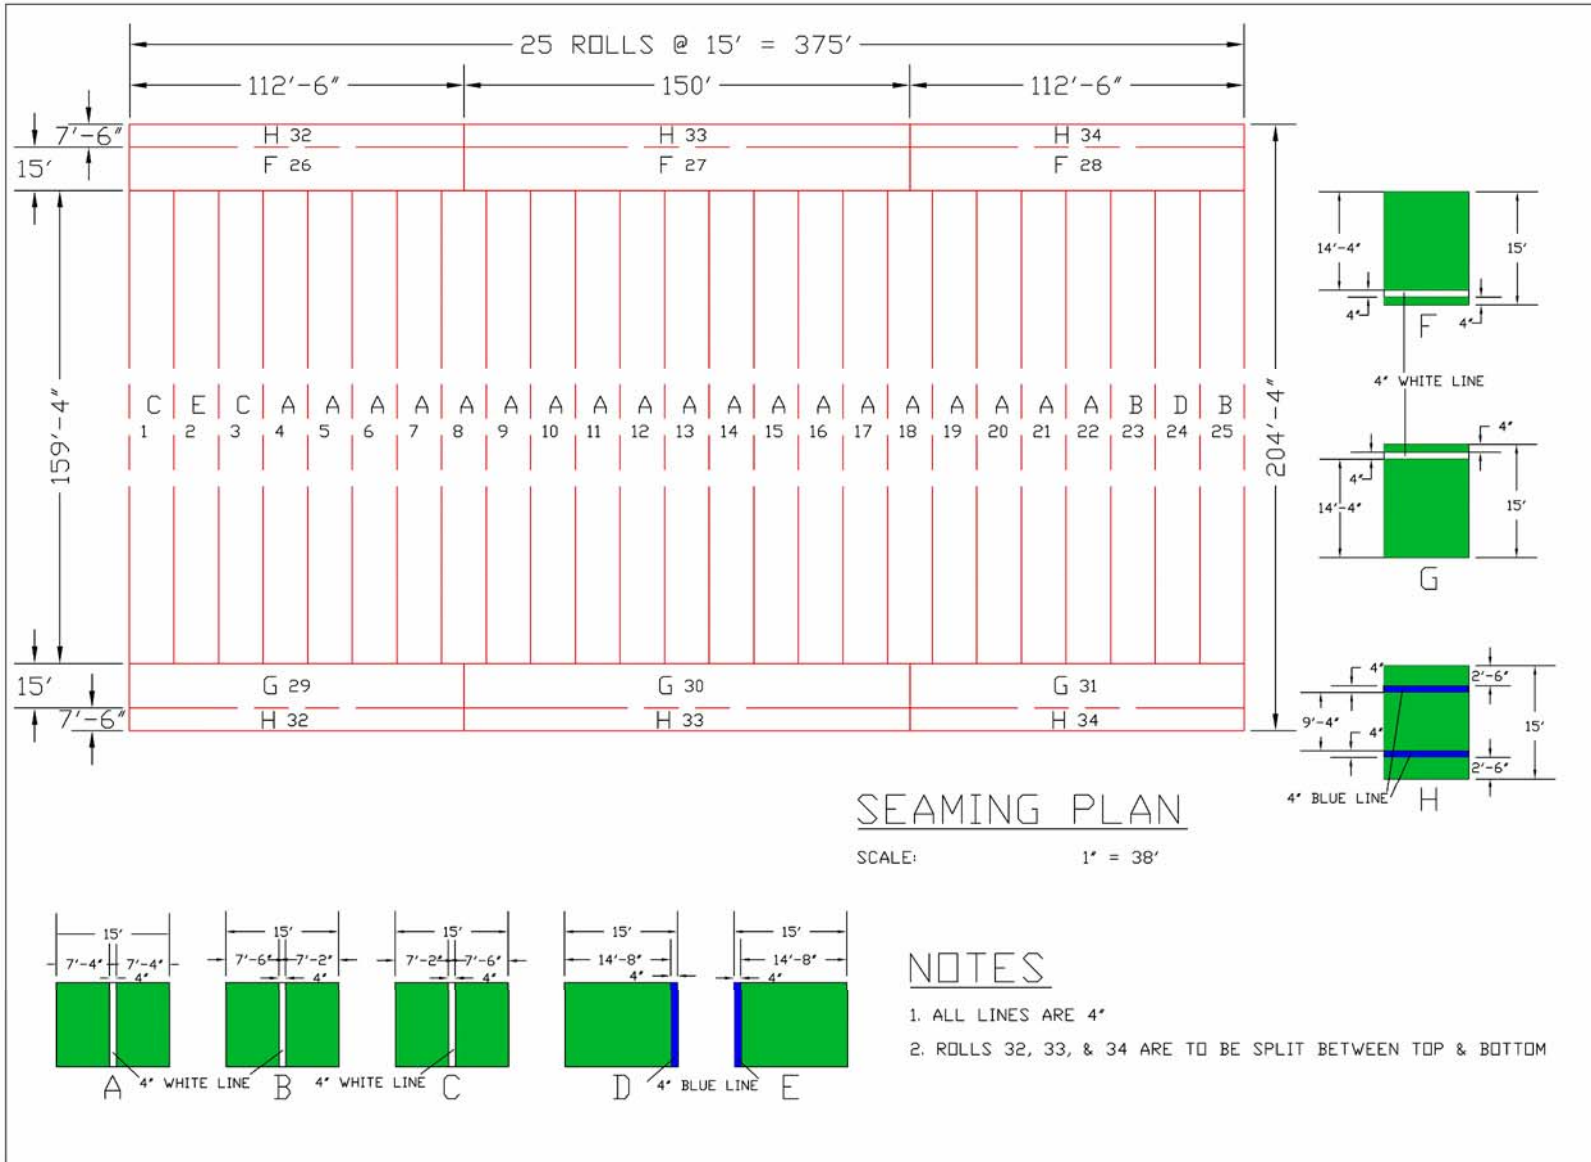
25 ROLLS @ 15′ = 375′

112′-6″
150′
112′-6″

7′-6″
15′
H 32
F 26
H 33
F 27
H 34
F 28

159′-4″

C 1
E 2
C 3
A 4
A 5
A 6
A 7
A 8
A 9
A 10
A 11
A 12
A 13
A 14
A 15
A 16
A 17
A 18
A 19
A 20
A 21
A 22
B 23
D 24
B 25

204′-4″

15′
7′-6″
G 29
H 32
G 30
H 33
G 31
H 34

14′-4″
15′
4″
4″
F
4″ WHITE LINE

4″
4″
14′-4″
15′
G

4″
2′-6″
9′-4″
4″
15′
2′-6″
4″ BLUE LINE
H

SEAMING PLAN
SCALE: 1″ = 38′

15′
7′-4″ 7′-4″
4″
A
4″ WHITE LINE

15′
7′-6″ 7′-2″
4″
B
4″ WHITE LINE

15′
7′-2″ 7′-6″
4″
C

15′
14′-8″
4″
D
4″ BLUE LINE

15′
14′-8″
4″
E

NOTES
1. ALL LINES ARE 4″
2. ROLLS 32, 33, & 34 ARE TO BE SPLIT BETWEEN TOP & BOTTOM